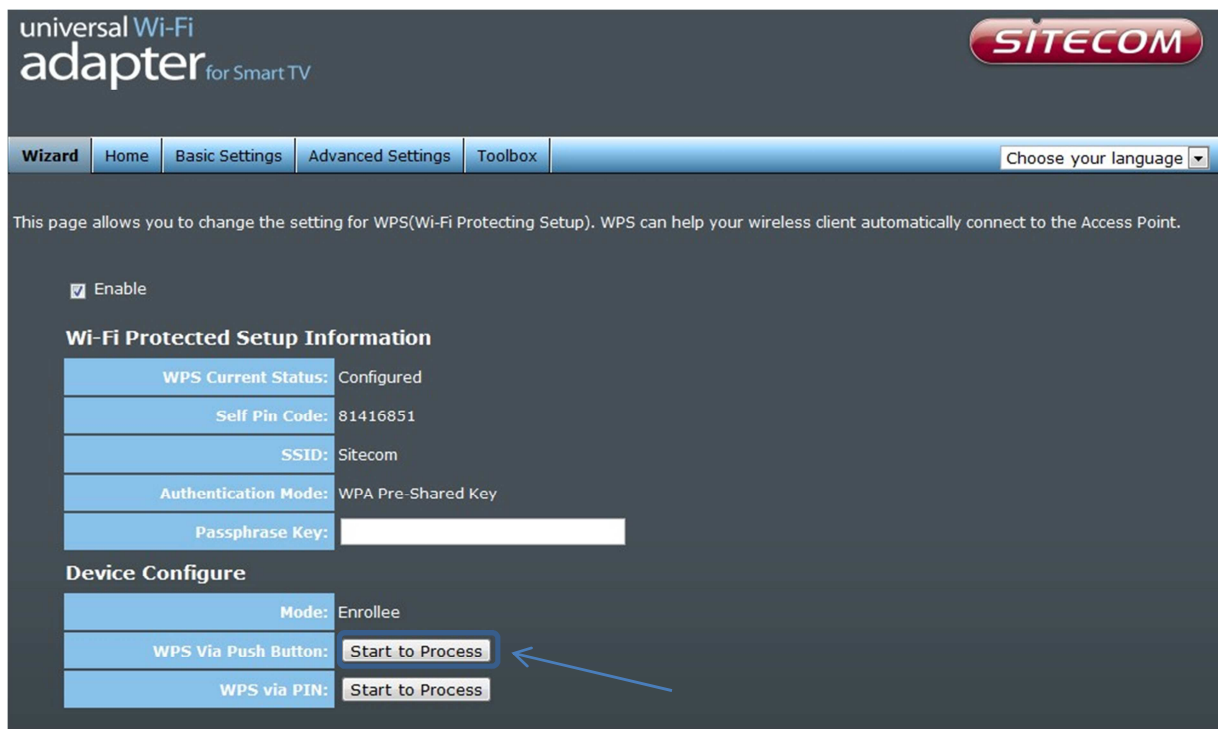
universal Wi-Fi adapter for Smart TV

SITECOM

Wizard | Home | Basic Settings | Advanced Settings | Toolbox

Choose your language

This page allows you to change the setting for WPS(Wi-Fi Protecting Setup). WPS can help your wireless client automatically connect to the Access Point.

Enable

Wi-Fi Protected Setup Information

| | |
|---|---|
| WPS Current Status: | Configured |
| Self Pin Code: | 81416851 |
| SSID: | Sitecom |
| Authentication Mode: | WPA Pre-Shared Key |
| Passphrase Key: | |

Device Configure

| | |
|---|---|
| Mode: | Enrollee |
| WPS Via Push Button: | Start to Process |
| WPS via PIN: | Start to Process |